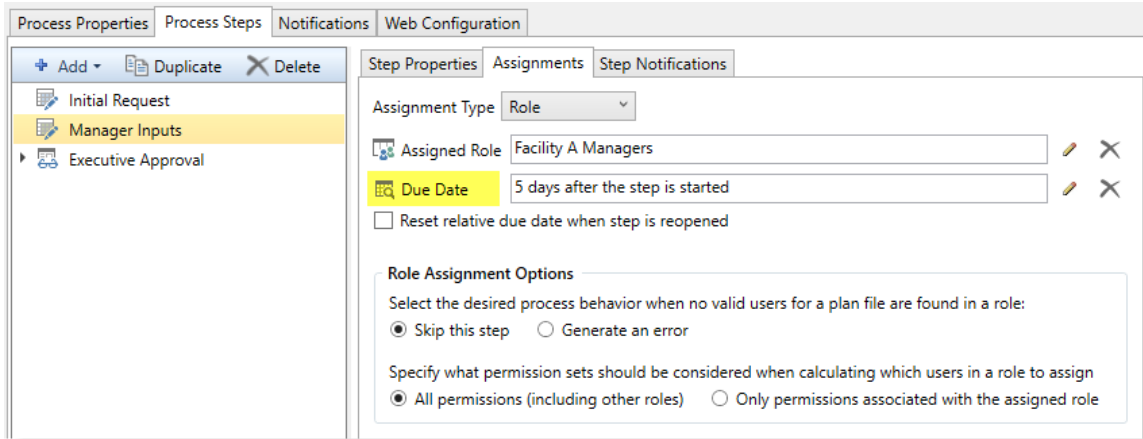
Process Properties | Process Steps | Notifications | Web Configuration

Add | Duplicate | Delete

Initial Request
Manager Inputs
Executive Approval

Step Properties | Assignments | Step Notifications

Assignment Type Role

Assigned Role Facility A Managers

Due Date 5 days after the step is started

Reset relative due date when step is reopened

Role Assignment Options

Select the desired process behavior when no valid users for a plan file are found in a role:

Skip this step   Generate an error

Specify what permission sets should be considered when calculating which users in a role to assign

All permissions (including other roles)   Only permissions associated with the assigned role